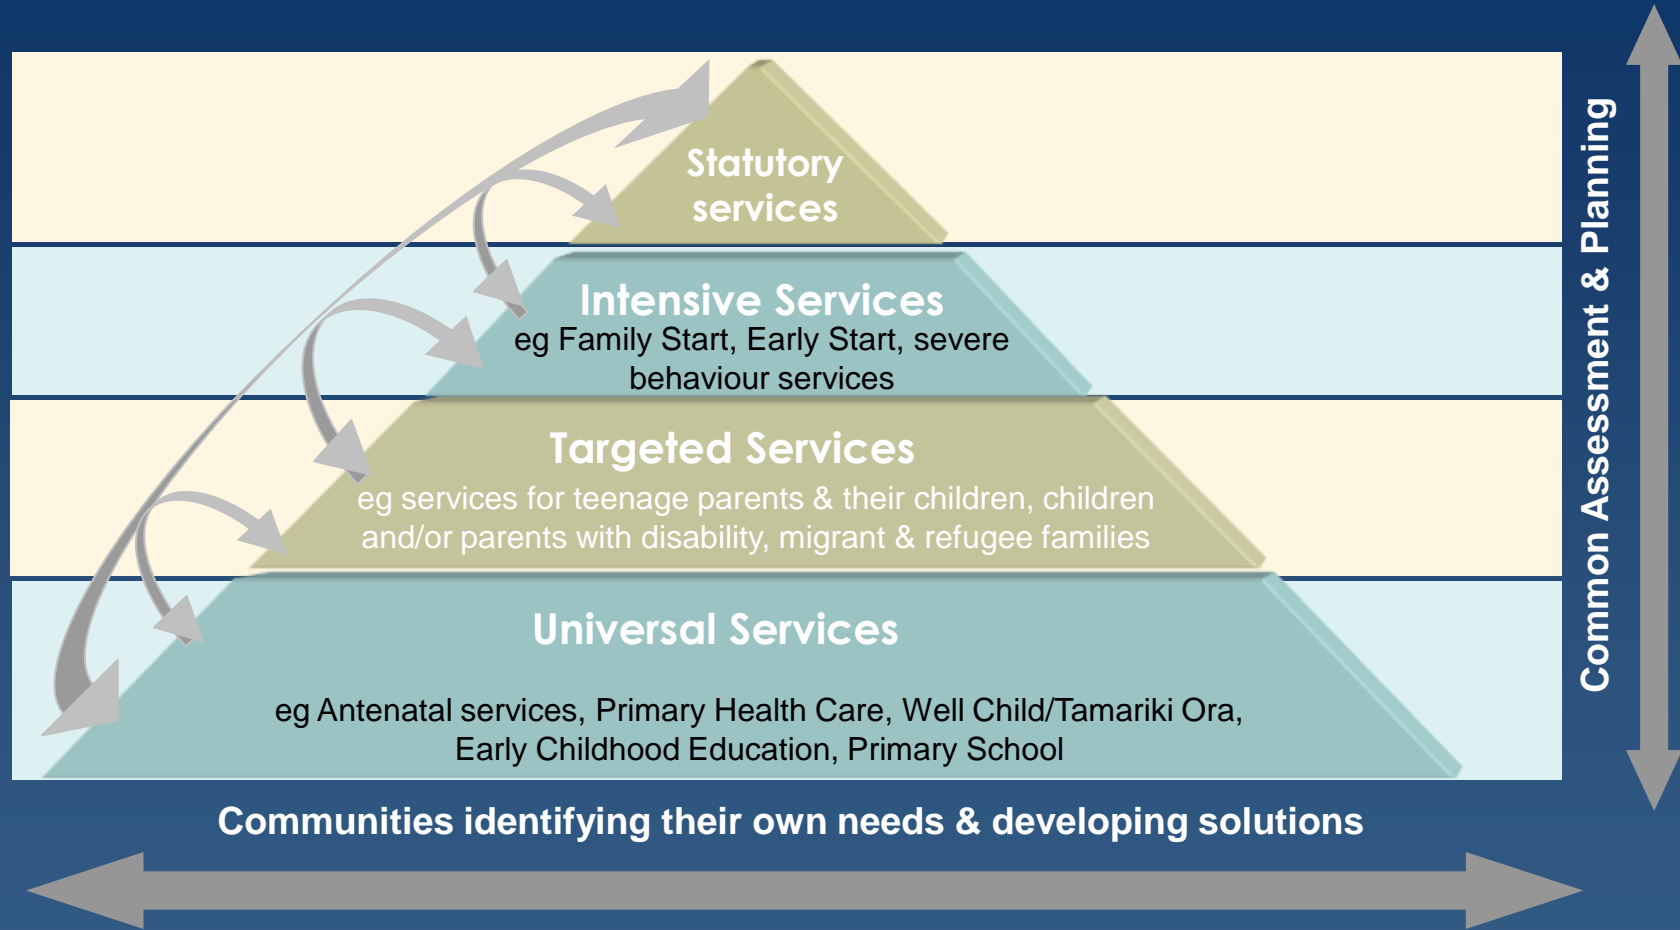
Statutory services

Intensive Services
eg Family Start, Early Start, severe behaviour services

Targeted Services
eg services for teenage parents & their children, children and/or parents with disability, migrant & refugee families

Universal Services

eg Antenatal services, Primary Health Care, Well Child/Tamariki Ora, Early Childhood Education, Primary School

Common Assessment & Planning

Communities identifying their own needs & developing solutions